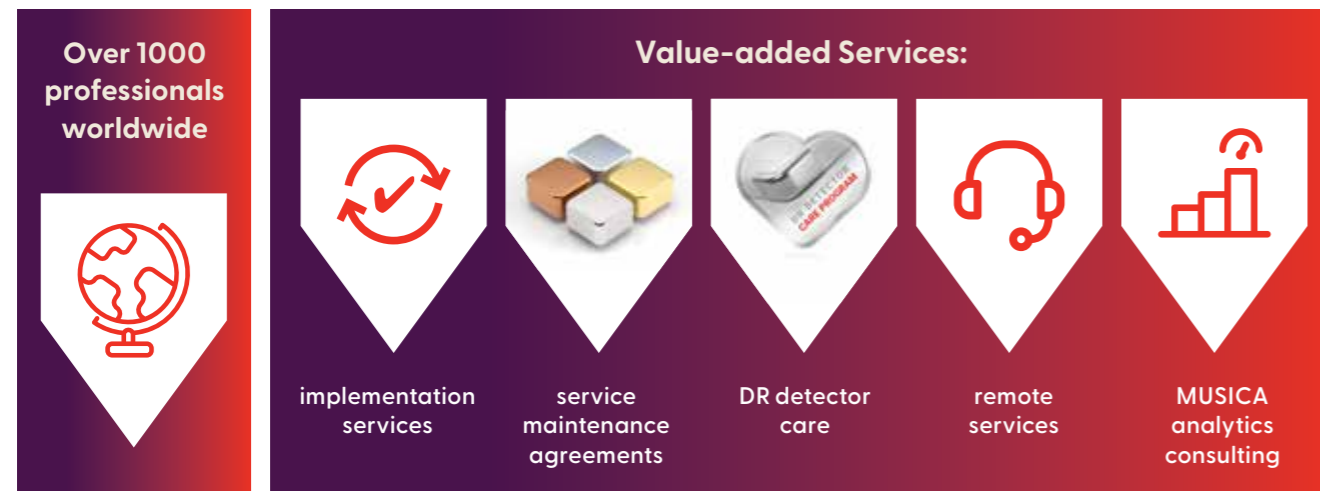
Over 1000 professionals worldwide

Value-added Services:

DR DETECTOR CARE PROGRAM

implementation services

service maintenance agreements

DR detector care

remote services

MUSICA analytics consulting